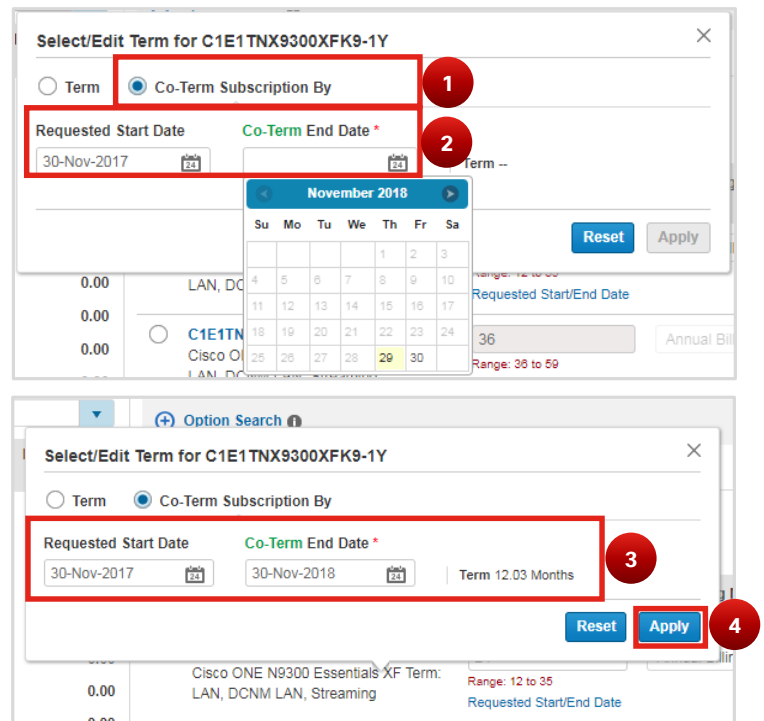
Select/Edit Term for C1E1TNX9300XFK9-1Y

Term

Co-Term Subscription By

1

Requested Start Date

30-Nov-2017

Co-Term End Date *

2

Term --

November 2018

| Su | Mo | Tu | We | Th | Fr | Sa |
|---|---|---|---|---|---|---|
| | | | | 1 | 2 | 3 |
| 4 | 5 | 6 | 7 | 8 | 9 | 10 |
| 11 | 12 | 13 | 14 | 15 | 16 | 17 |
| 18 | 19 | 20 | 21 | 22 | 23 | 24 |
| 25 | 26 | 27 | 28 | 29 | 30 | |

Reset

Apply

0.00

LAN, DC

Range: 12 to 35

Requested Start/End Date

0.00

0.00

C1E1TN

Cisco O

LAN, DC

36

Annual Bill

Range: 36 to 59

Option Search

Select/Edit Term for C1E1TNX9300XFK9-1Y

Term

Co-Term Subscription By

Requested Start Date

30-Nov-2017

Co-Term End Date *

30-Nov-2018

Term 12.03 Months

3

Reset

Apply

4

Cisco ONE N9300 Essentials XF Term: LAN, DCNM LAN, Streaming

0.00

Range: 12 to 35

Requested Start/End Date